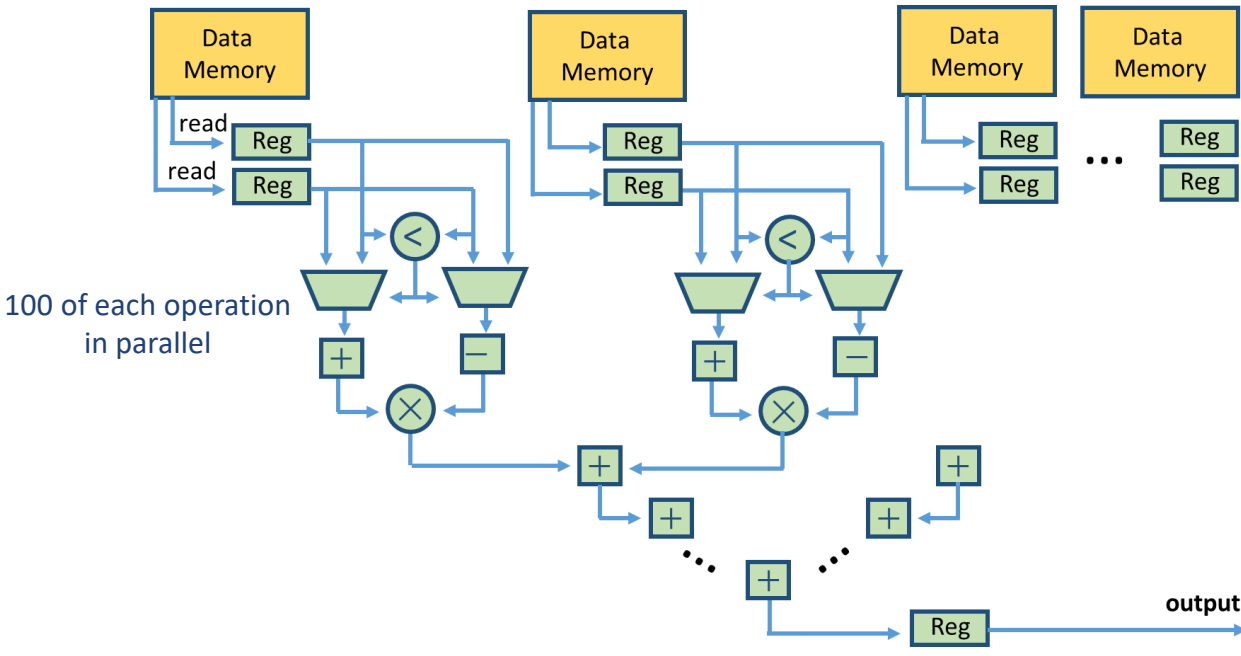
Data Memory

Data Memory

Data Memory

Data Memory

read

Reg

read

Reg

Reg

Reg

Reg

Reg

...

Reg

Reg

<

<

100 of each operation in parallel

+

−

+

−

×

×

+

+

+

+

...

+

...

Reg

output